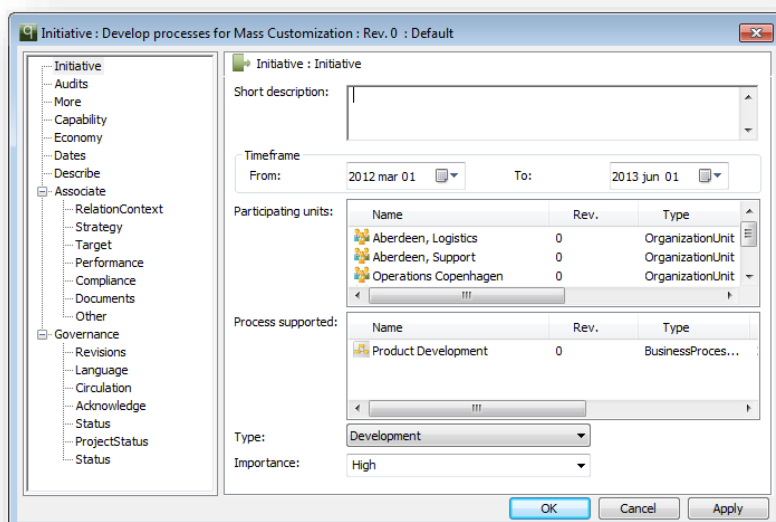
Initiative : Develop processes for Mass Customization : Rev. 0 : Default

Initiative
Audits
More
Capability
Economy
Dates
Describe
Associate
RelationContext
Strategy
Target
Performance
Compliance
Documents
Other
Governance
Revisions
Language
Circulation
Acknowledge
Status
ProjectStatus
Status

Initiative : Initiative

Short description:

Timeframe
From: 2012 mar 01
To: 2013 jun 01

Participating units:

| Name | Rev. | Type |
|---|---|---|
| Aberdeen, Logistics | 0 | OrganizationUnit |
| Aberdeen, Support | 0 | OrganizationUnit |
| Operations Copenhagen | 0 | OrganizationUnit |

Process supported:

| Name | Rev. | Type |
|---|---|---|
| Product Development | 0 | BusinessProces... |

Type: Development
Importance: High

OK Cancel Apply